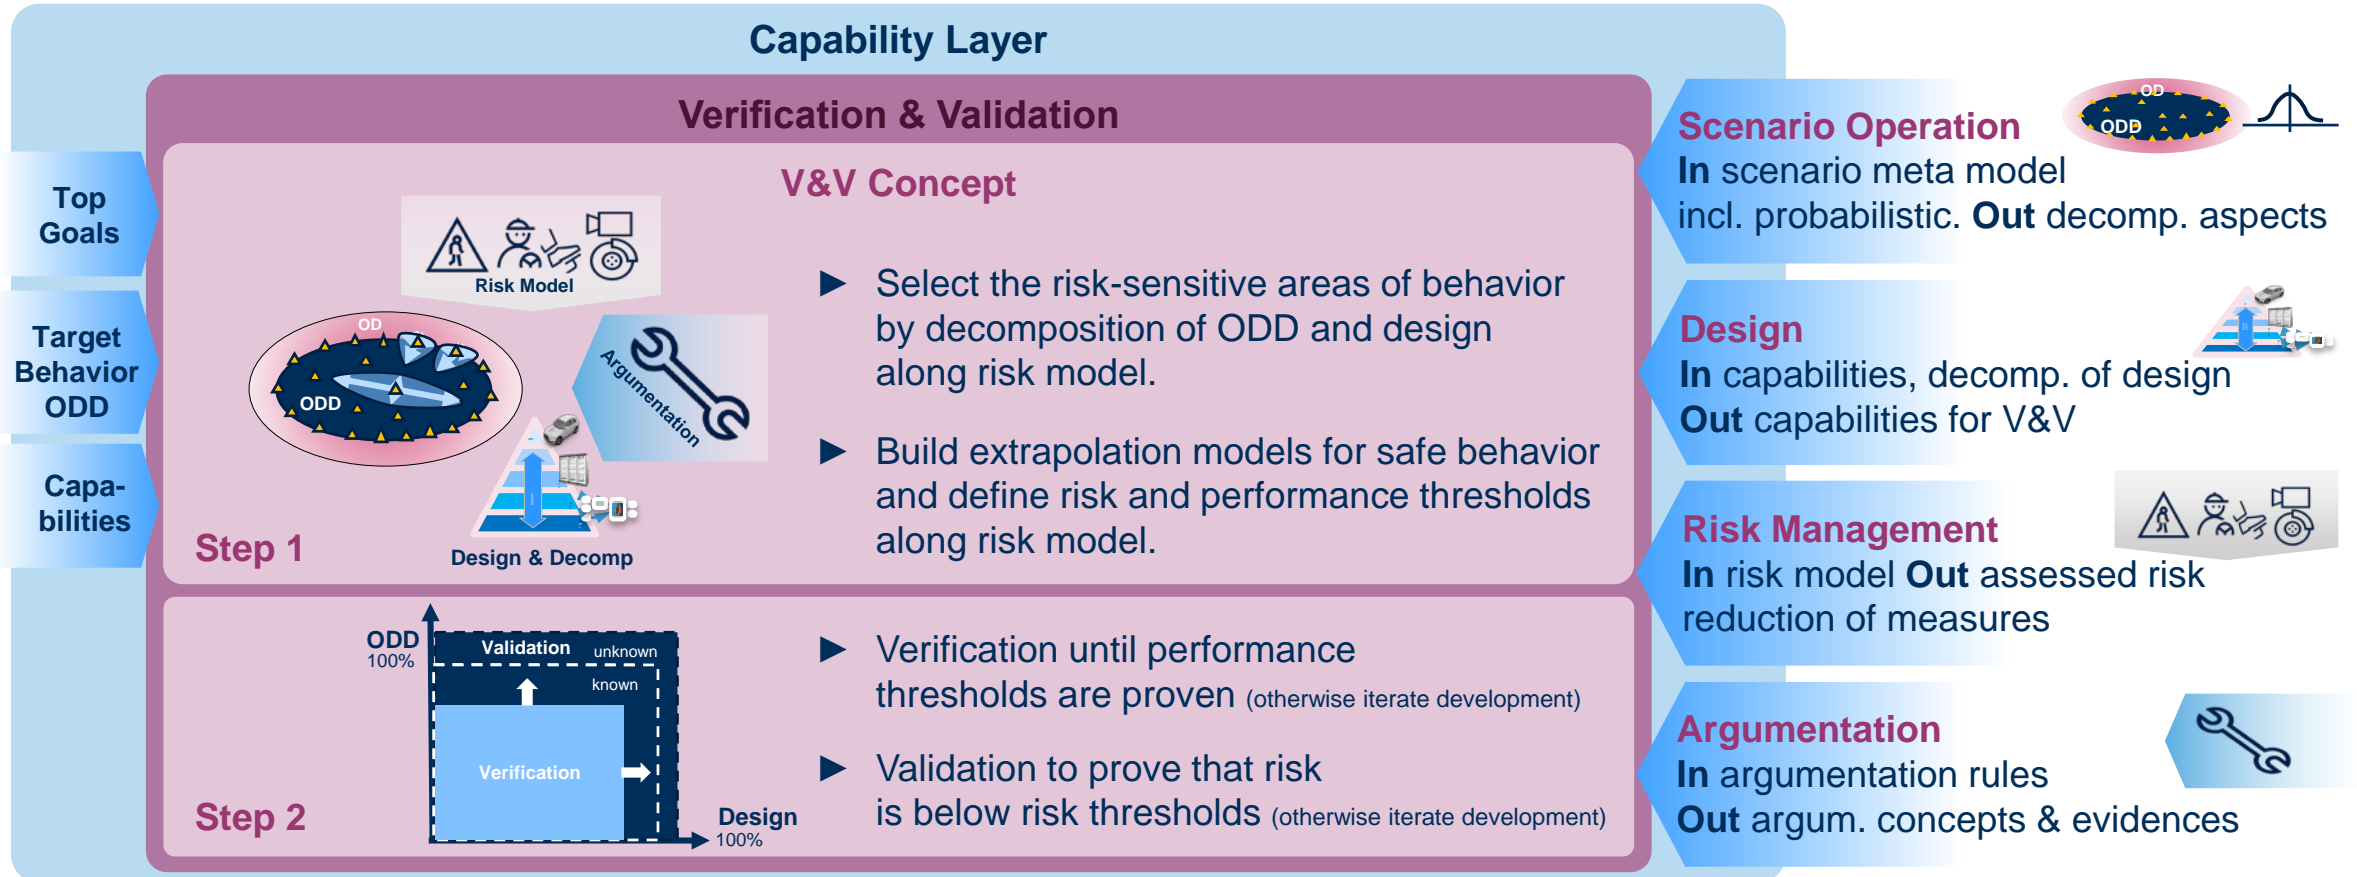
Capability Layer

Verification & Validation

Top Goals

Target Behavior ODD

Capa-bilities

V&V Concept

Risk Model

OD

ODD

Argumentation

Design & Decomp

Step 1

▶ Select the risk-sensitive areas of behavior by decomposition of ODD and design along risk model.

▶ Build extrapolation models for safe behavior and define risk and performance thresholds along risk model.

ODD 100%

Validation unknown

known

Verification

Design 100%

Step 2

▶ Verification until performance thresholds are proven (otherwise iterate development)

▶ Validation to prove that risk is below risk thresholds (otherwise iterate development)

Scenario Operation
In scenario meta model incl. probabilistic. Out decomp. aspects

OD
ODD

Design
In capabilities, decomp. of design
Out capabilities for V&V

Risk Management
In risk model Out assessed risk reduction of measures

Argumentation
In argumentation rules
Out argum. concepts & evidences